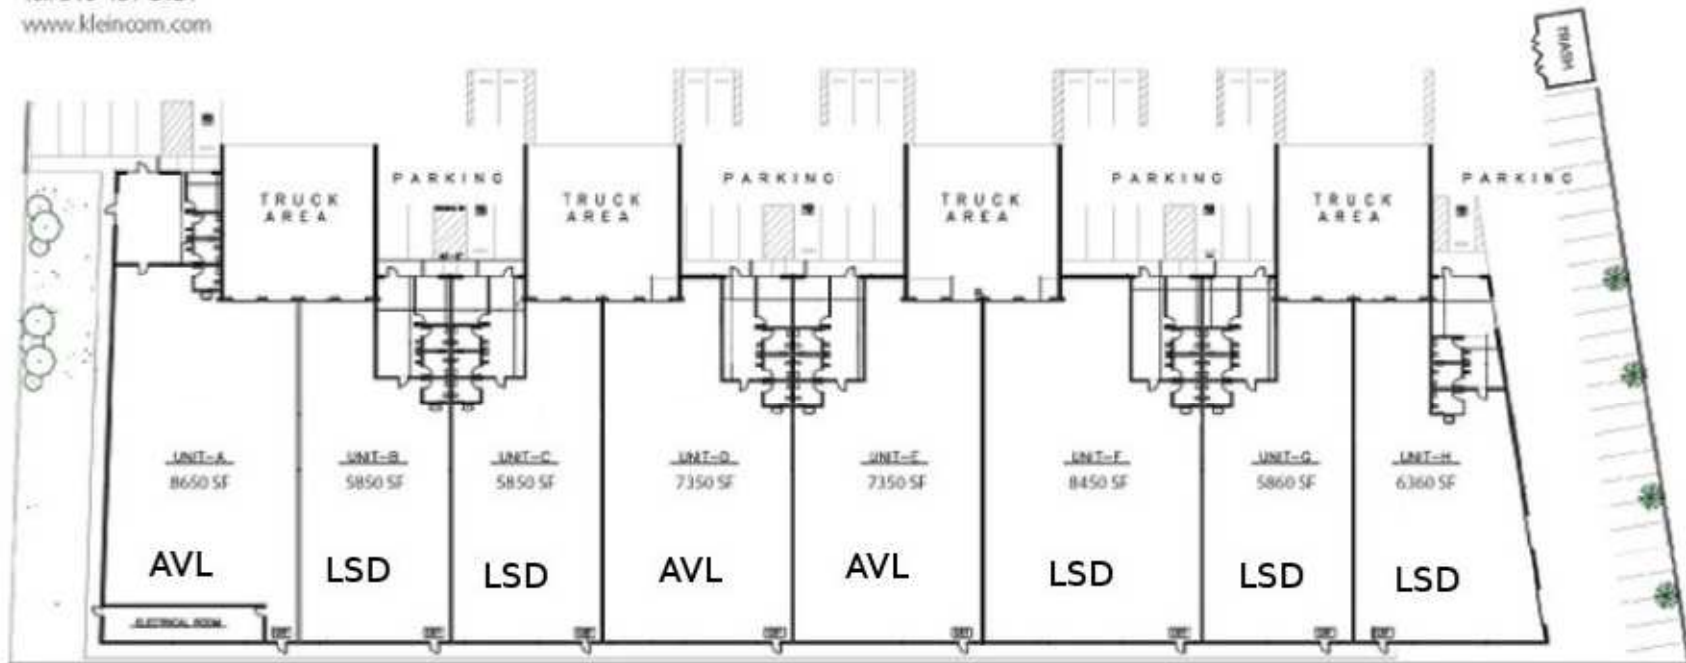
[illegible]
www.kleincom.com

TRASH

TRUCK AREA

PARKING

TRUCK AREA

PARKING

TRUCK AREA

PARKING

TRUCK AREA

PARKING

UNIT-A
8650 SF
AVL

UNIT-B
5850 SF
LSD

UNIT-C
5850 SF
LSD

UNIT-D
7350 SF
AVL

UNIT-E
7350 SF
AVL

UNIT-F
8450 SF
LSD

UNIT-G
5860 SF
LSD

UNIT-H
6360 SF
LSD

ELECTRICAL ROOM